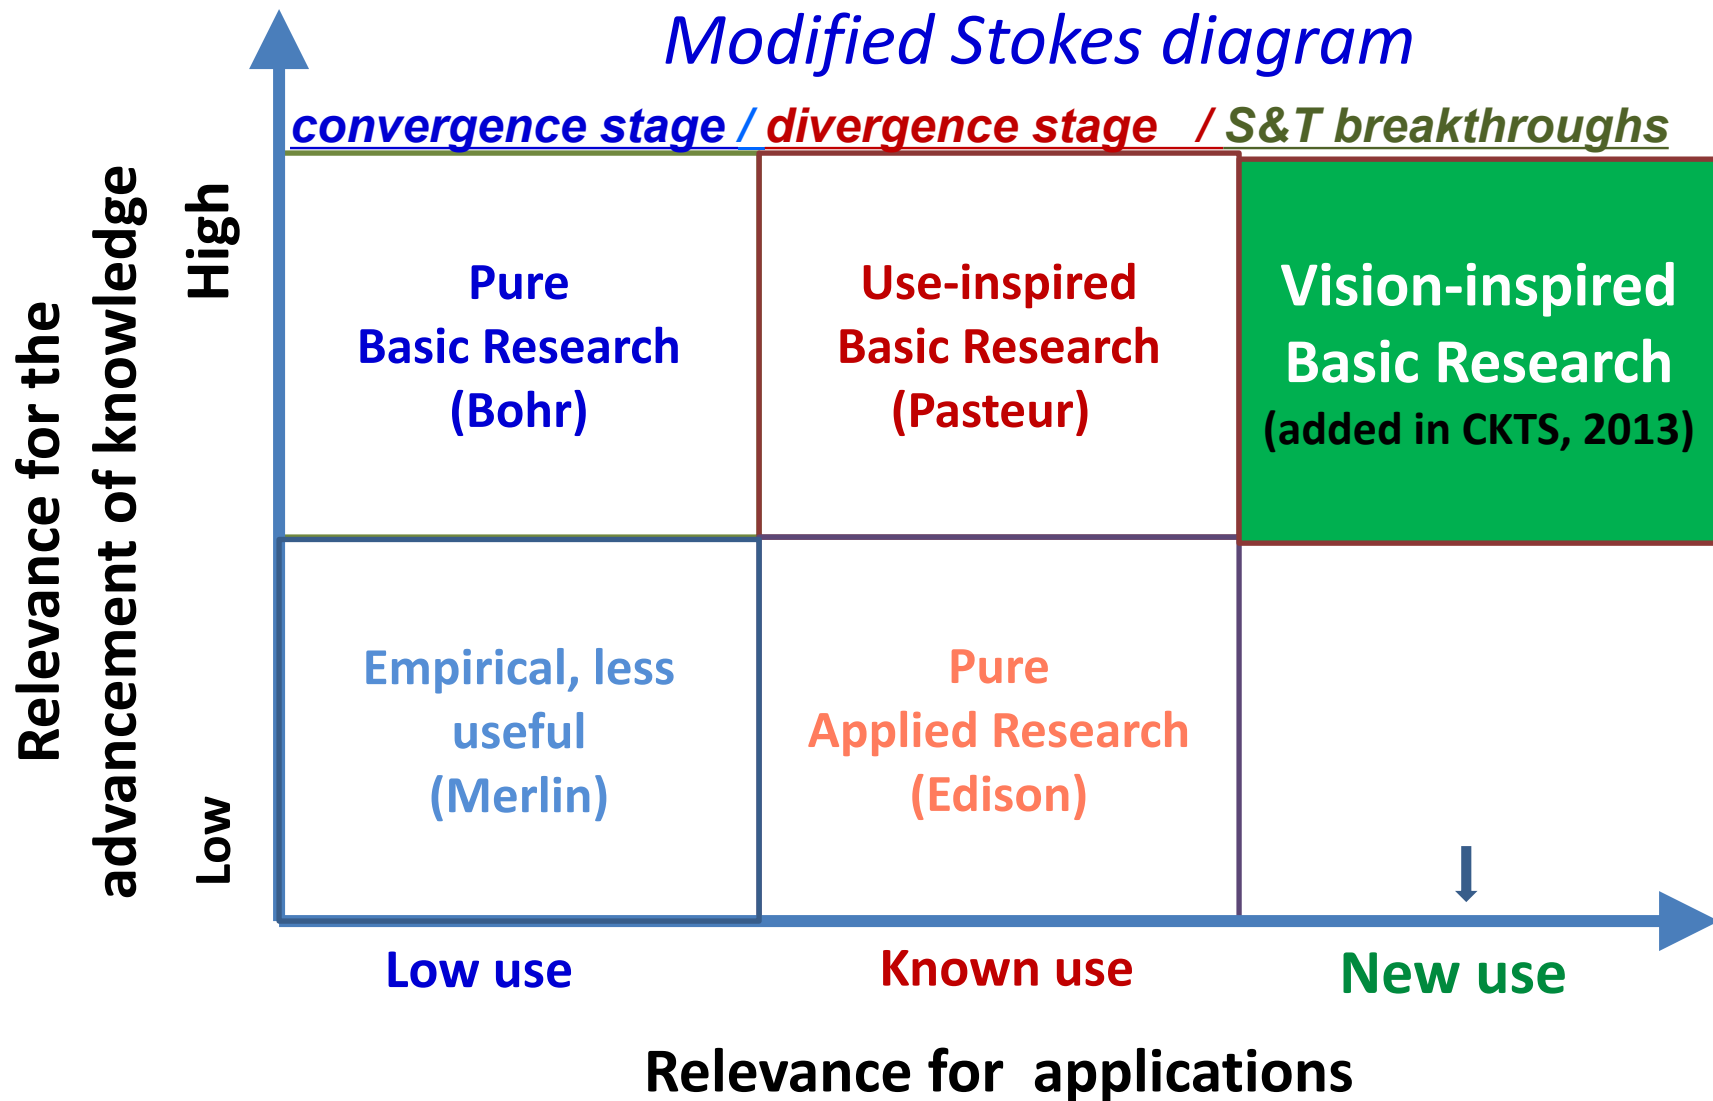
Modified Stokes diagram

convergence stage / divergence stage / S&T breakthroughs

Relevance for the advancement of knowledge

High

Low

Pure Basic Research (Bohr)

Use-inspired Basic Research (Pasteur)

Vision-inspired Basic Research (added in CKTS, 2013)

Empirical, less useful (Merlin)

Pure Applied Research (Edison)

Low use

Known use

New use

Relevance for applications